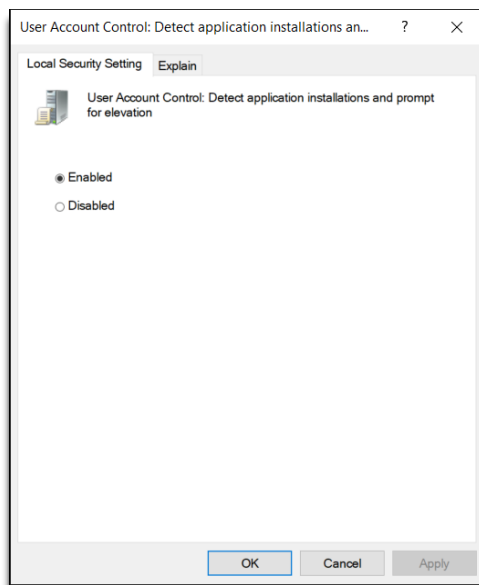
User Account Control: Detect application installations an...
?
×

Local Security Setting
Explain

User Account Control: Detect application installations and prompt for elevation

Enabled
Disabled

OK
Cancel
Apply